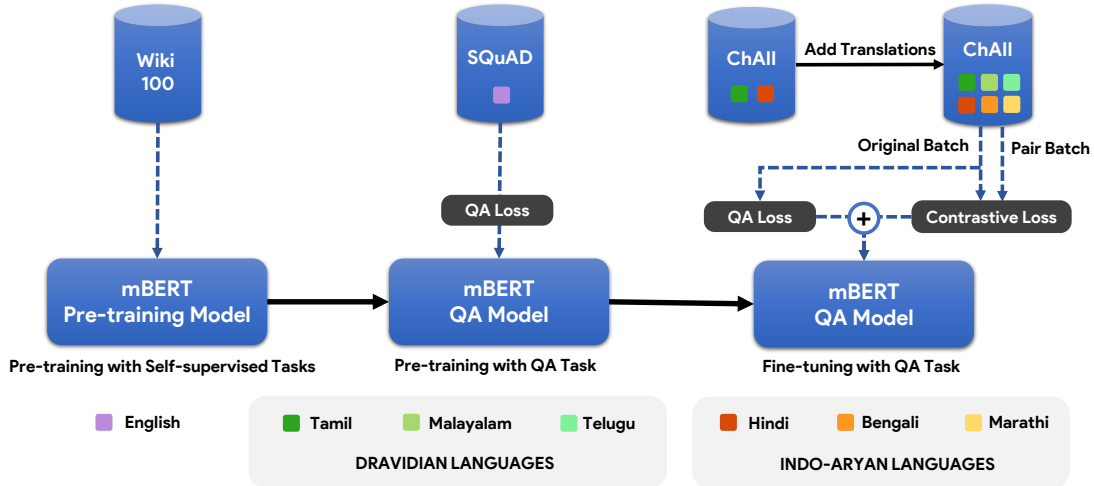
Wiki 100

SQuAD

ChAII

Add Translations

ChAII

Original Batch

Pair Batch

QA Loss

QA Loss

+

Contrastive Loss

mBERT Pre-training Model

mBERT QA Model

mBERT QA Model

Pre-training with Self-supervised Tasks

Pre-training with QA Task

Fine-tuning with QA Task

English

Tamil

Malayalam

Telugu

DRAVIDIAN LANGUAGES

Hindi

Bengali

Marathi

INDO-ARYAN LANGUAGES